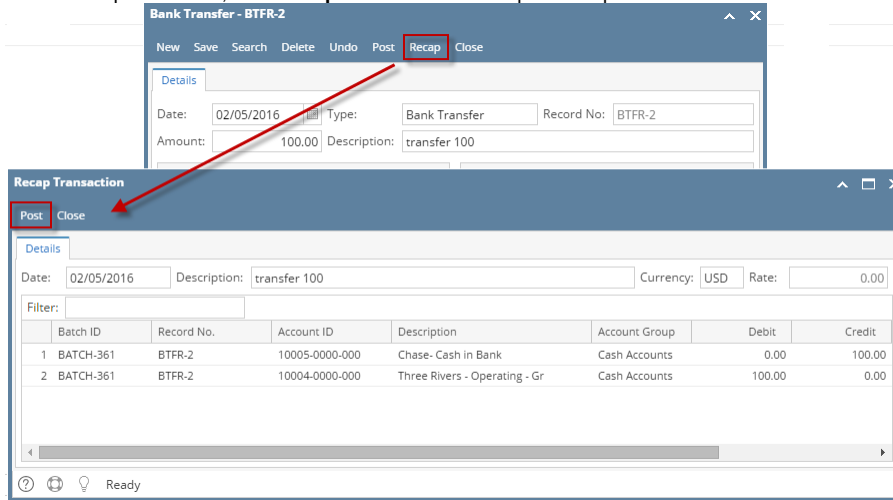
Bank Transfer - BTFR-2

New Save Search Delete Undo Post Recap Close

Details

Date: 02/05/2016 Type: Bank Transfer Record No: BTFR-2

Amount: 100.00 Description: transfer 100

Recap Transaction

Post Close

Details

Date: 02/05/2016 Description: transfer 100 Currency: USD Rate: 0.00

Filter:

| | Batch ID | Record No. | Account ID | Description | Account Group | Debit | Credit |
|---|---|---|---|---|---|---|---|
| 1 | BATCH-361 | BTFR-2 | 10005-0000-000 | Chase- Cash in Bank | Cash Accounts | 0.00 | 100.00 |
| 2 | BATCH-361 | BTFR-2 | 10004-0000-000 | Three Rivers - Operating - Gr | Cash Accounts | 100.00 | 0.00 |

Ready